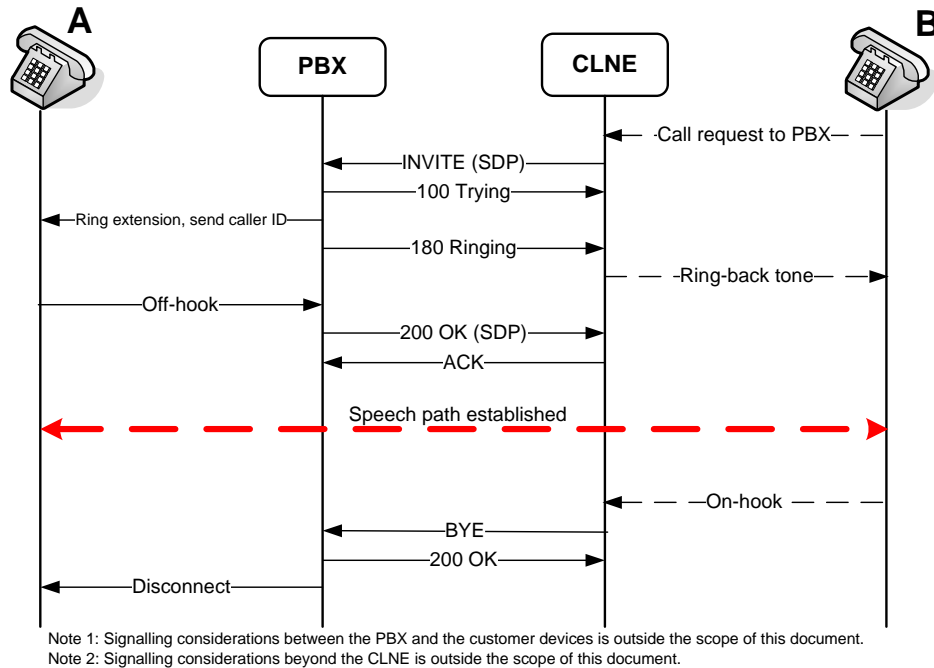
A

B

PBX

CLNE

Call request to PBX

INVITE (SDP)

100 Trying

Ring extension, send caller ID

180 Ringing

Ring-back tone

Off-hook

200 OK (SDP)

ACK

Speech path established

On-hook

BYE

200 OK

Disconnect

Note 1: Signalling considerations between the PBX and the customer devices is outside the scope of this document.
Note 2: Signalling considerations beyond the CLNE is outside the scope of this document.